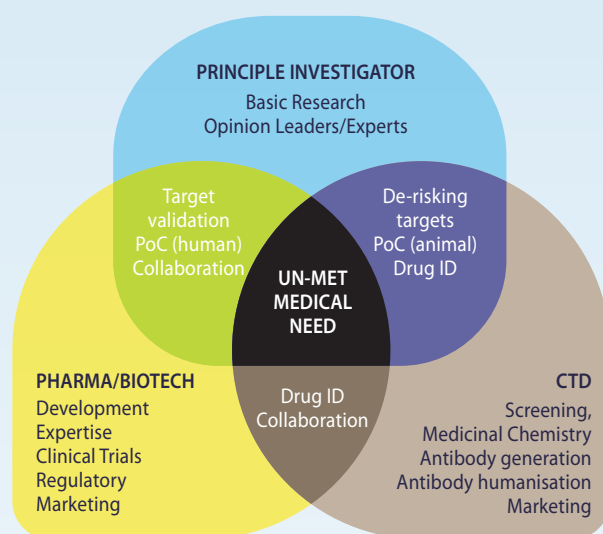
PRINCIPLE INVESTIGATOR
Basic Research
Opinion Leaders/Experts

Target validation
PoC (human)
Collaboration

De-risking targets
PoC (animal)
Drug ID

UN-MET MEDICAL NEED

PHARMA/BIOTECH
Development
Expertise
Clinical Trials
Regulatory
Marketing

Drug ID
Collaboration

CTD
Screening,
Medicinal Chemistry
Antibody generation
Antibody humanisation
Marketing